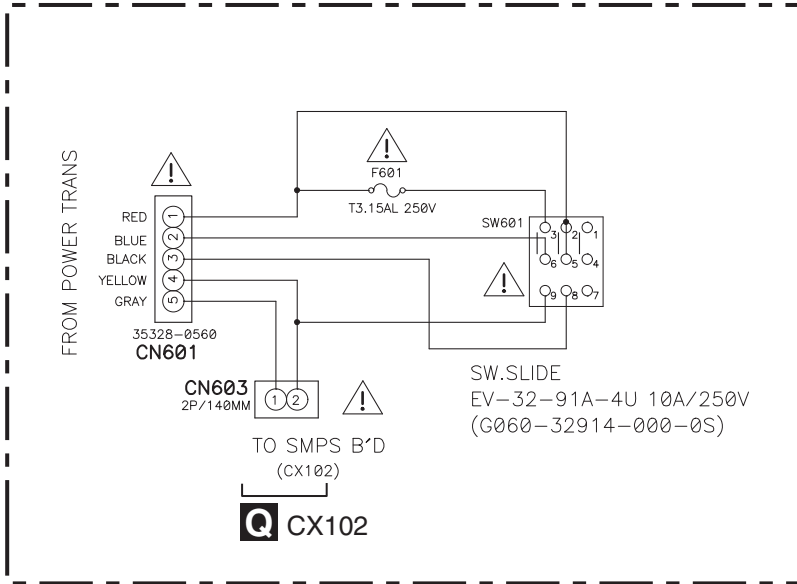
FROM POWER TRANS

!

RED 1
BLUE 2
BLACK 3
YELLOW 4
GRAY 5

35328-0560
CN601

!
F601
T3.15AL 250V

SW601
3 2 1
6 5 4
9 8 7

!

CN603
2P/140MM
1 2

!

TO SMPS B'D
(CX102)

Q CX102

SW.SLIDE
EV-32-91A-4U 10A/250V
(G060-32914-000-0S)